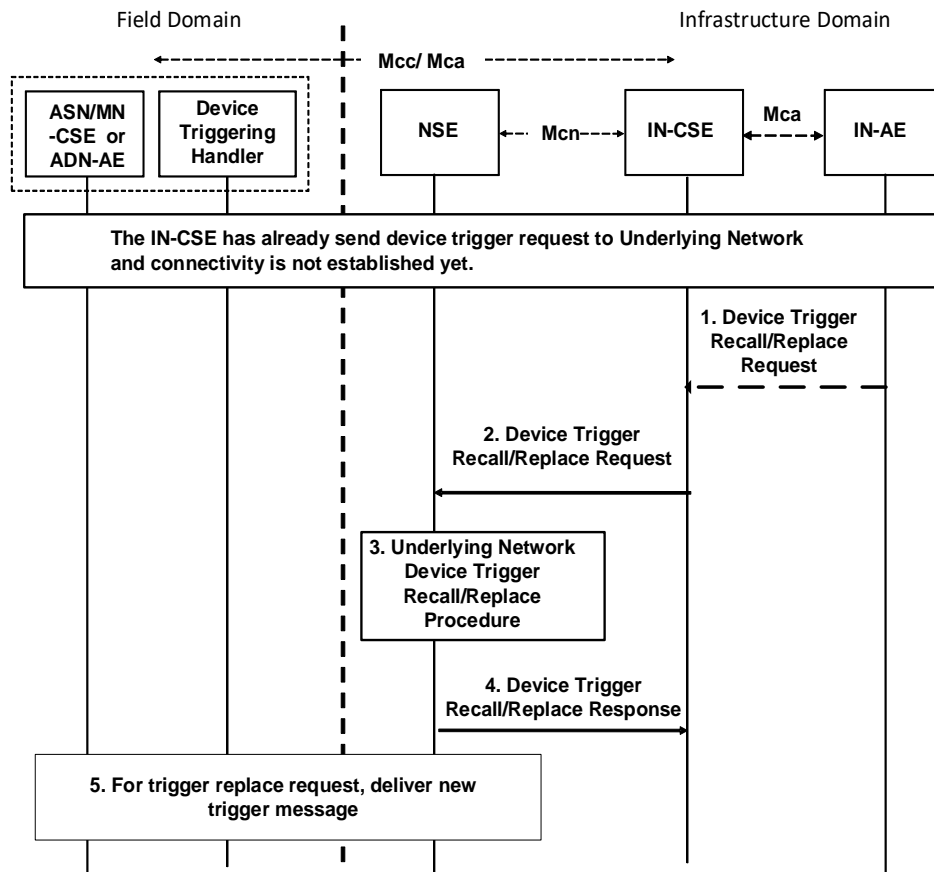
Field Domain

Infrastructure Domain

Mcc/ Mca

ASN/MN -CSE or ADN-AE

Device Triggering Handler

NSE

Mcn

IN-CSE

Mca

IN-AE

The IN-CSE has already send device trigger request to Underlying Network and connectivity is not established yet.

1. Device Trigger Recall/Replace Request

2. Device Trigger Recall/Replace Request

3. Underlying Network Device Trigger Recall/Replace Procedure

4. Device Trigger Recall/Replace Response

5. For trigger replace request, deliver new trigger message